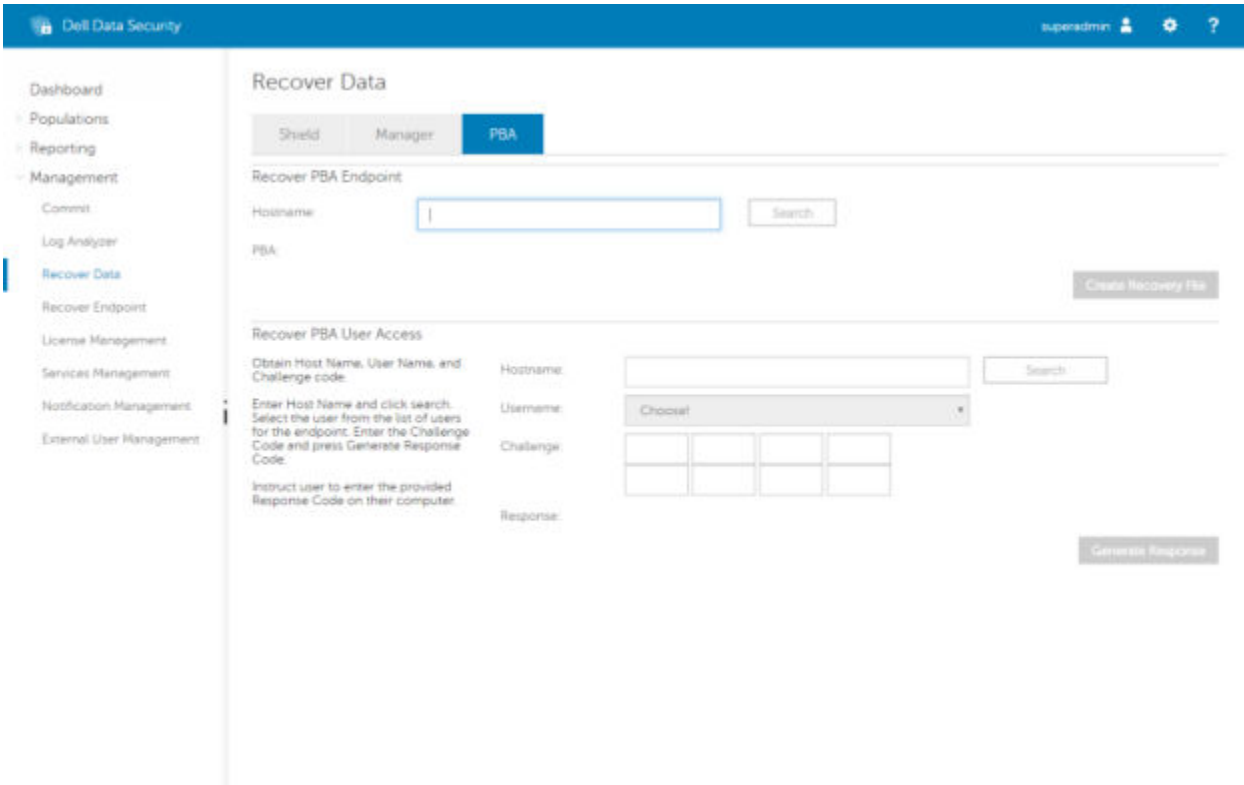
Dell Data Security

superadmin ?

Dashboard
Populations
Reporting
Management
Commit
Log Analyzer
Recover Data
Recover Endpoint
License Management
Services Management
Notification Management
External User Management

Recover Data

Shield
Manager
PBA

Recover PBA Endpoint

Hostname:

Search

PBA:

Create Recovery File

Recover PBA User Access

Obtain Host Name, User Name, and Challenge code.

Enter Host Name and click search. Select the user from the list of users for the endpoint. Enter the Challenge Code and press Generate Response Code.

Instruct user to enter the provided Response Code on their computer.

Hostname:

Search

Username:

Choose!

Challenge:

Response:

Generate Response